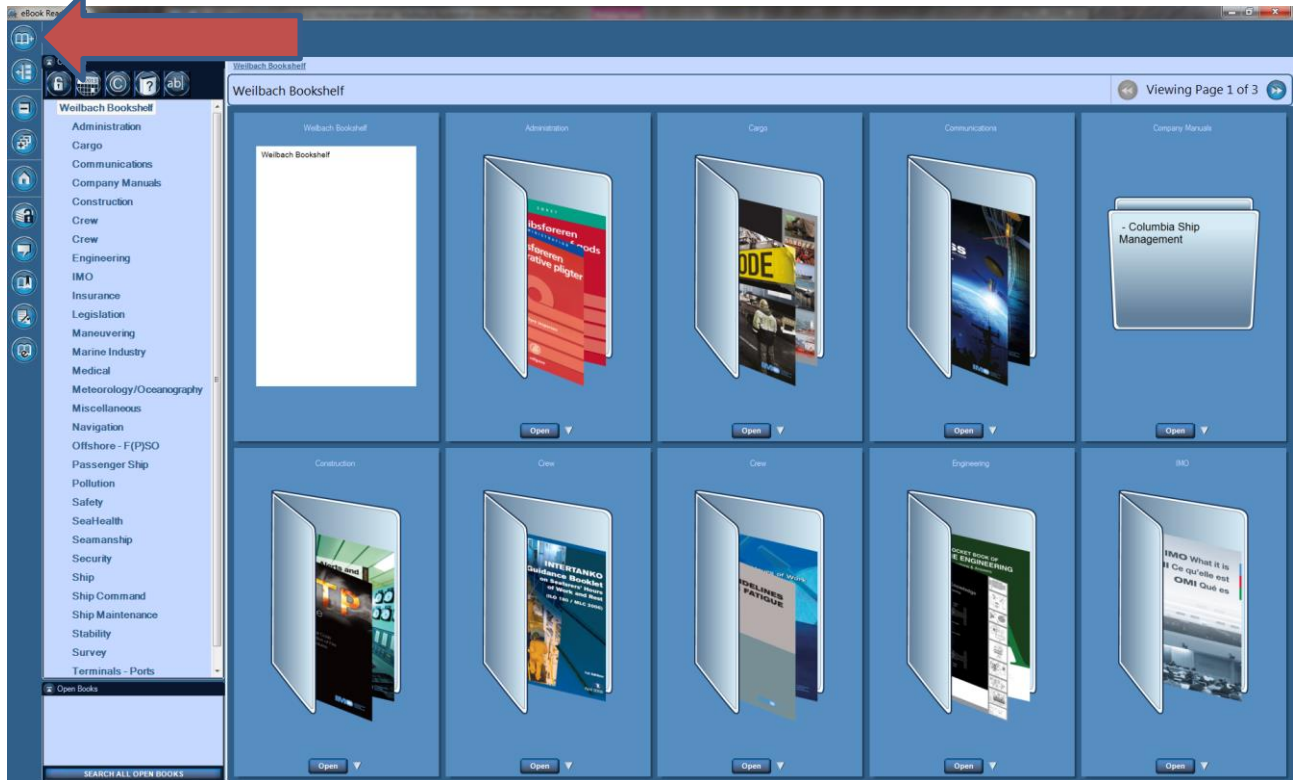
eBook Re

Weilbach Bookshelf

Weilbach Bookshelf

Viewing Page 1 of 3

Weilbach Bookshelf
Administration
Cargo
Communications
Company Manuals
Construction
Crew
Crew
Engineering
IMO
Insurance
Legislation
Maneuvering
Marine Industry
Medical
Meteorology/Oceanography
Miscellaneous
Navigation
Offshore - F(P)SO
Passenger Ship
Pollution
Safety
SeaHealth
Seamanship
Security
Ship
Ship Command
Ship Maintenance
Stability
Survey
Terminals - Ports

Open Books

SEARCH ALL OPEN BOOKS

Weilbach Bookshelf

Weilbach Bookshelf

Administration

ibsføreren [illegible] ods
ibsføreren rative pligter

Open

Cargo

ODE

Open

Communications

Open

Company Manuals

- Columbia Ship Management

Open

Construction

Open

Crew

INTERTANKO Guidance Booklet on Seafarers' Hours of Work and Rest (ILO 180 / MLC 2006)

Open

Crew

IDELINES FATIGUE

Open

Engineering

OCKET BOOK OF E ENGINEERING

Open

IMO

IMO What it is
Ce qu'elle est
OMI Qué es

Open